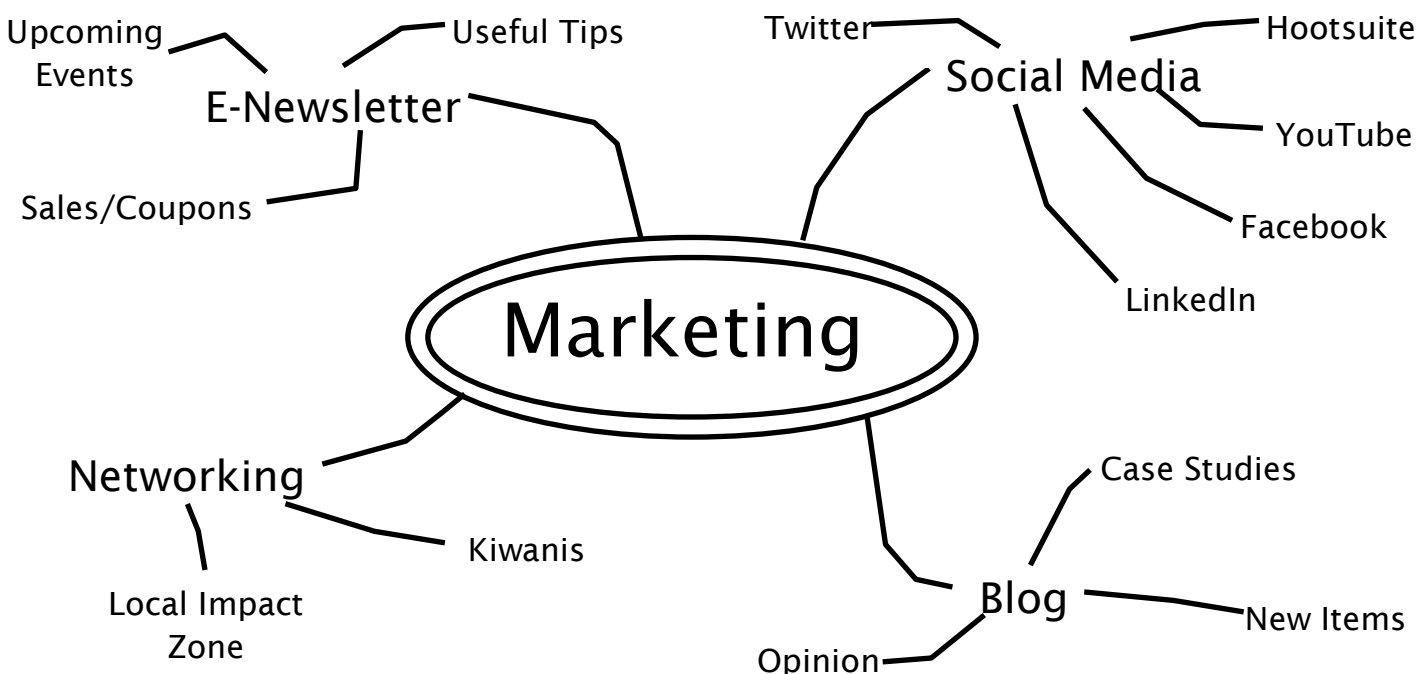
Upcoming Events

Useful Tips

E-Newsletter

Sales/Coupons

Twitter

Hootsuite

Social Media

YouTube

Facebook

LinkedIn

Marketing

Networking

Kiwanis

Local Impact Zone

Case Studies

Blog

New Items

Opinion